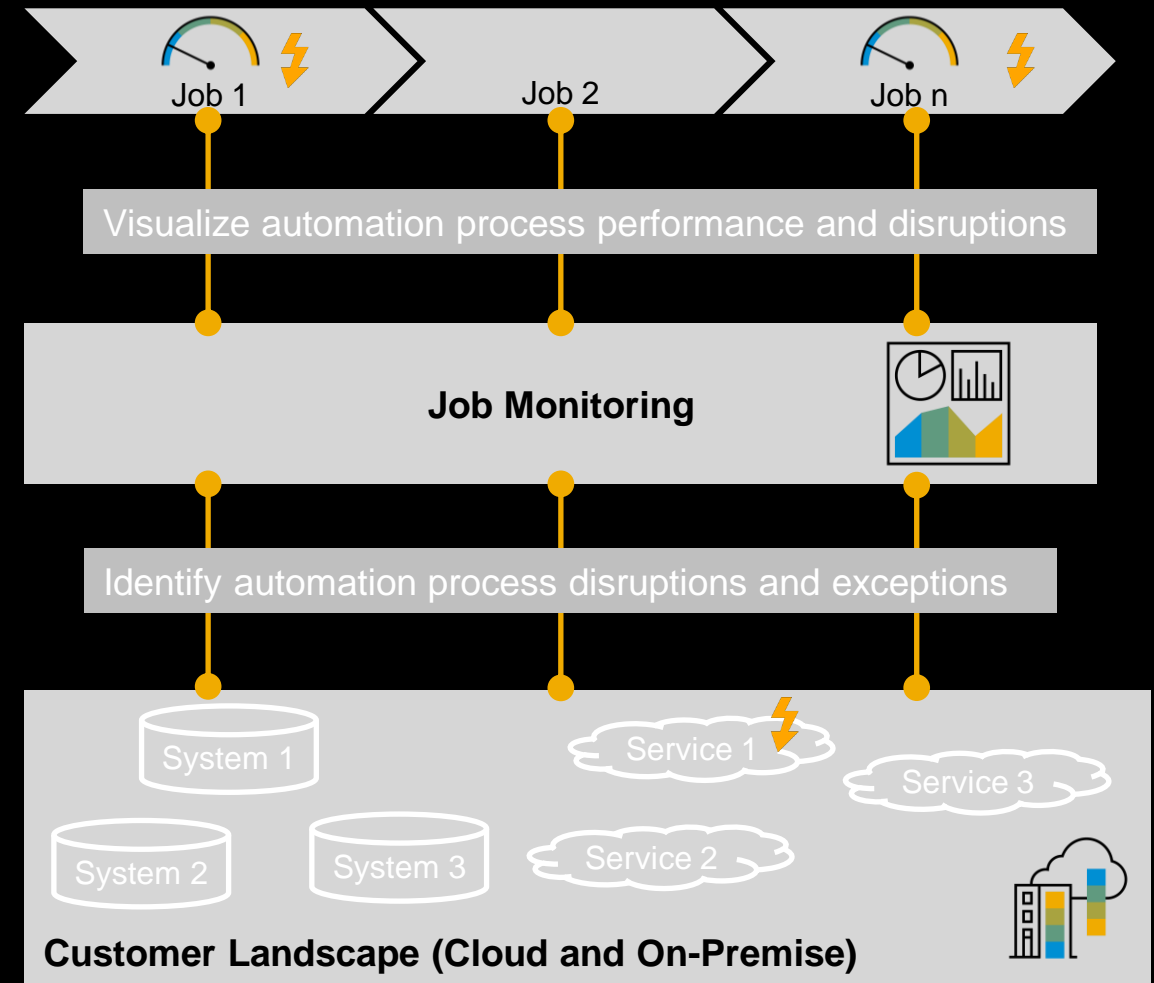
Job 1

Job 2

Job n

Visualize automation process performance and disruptions

Job Monitoring

Identify automation process disruptions and exceptions

System 1

Service 1

Service 3

System 2

System 3

Service 2

Customer Landscape (Cloud and On-Premise)